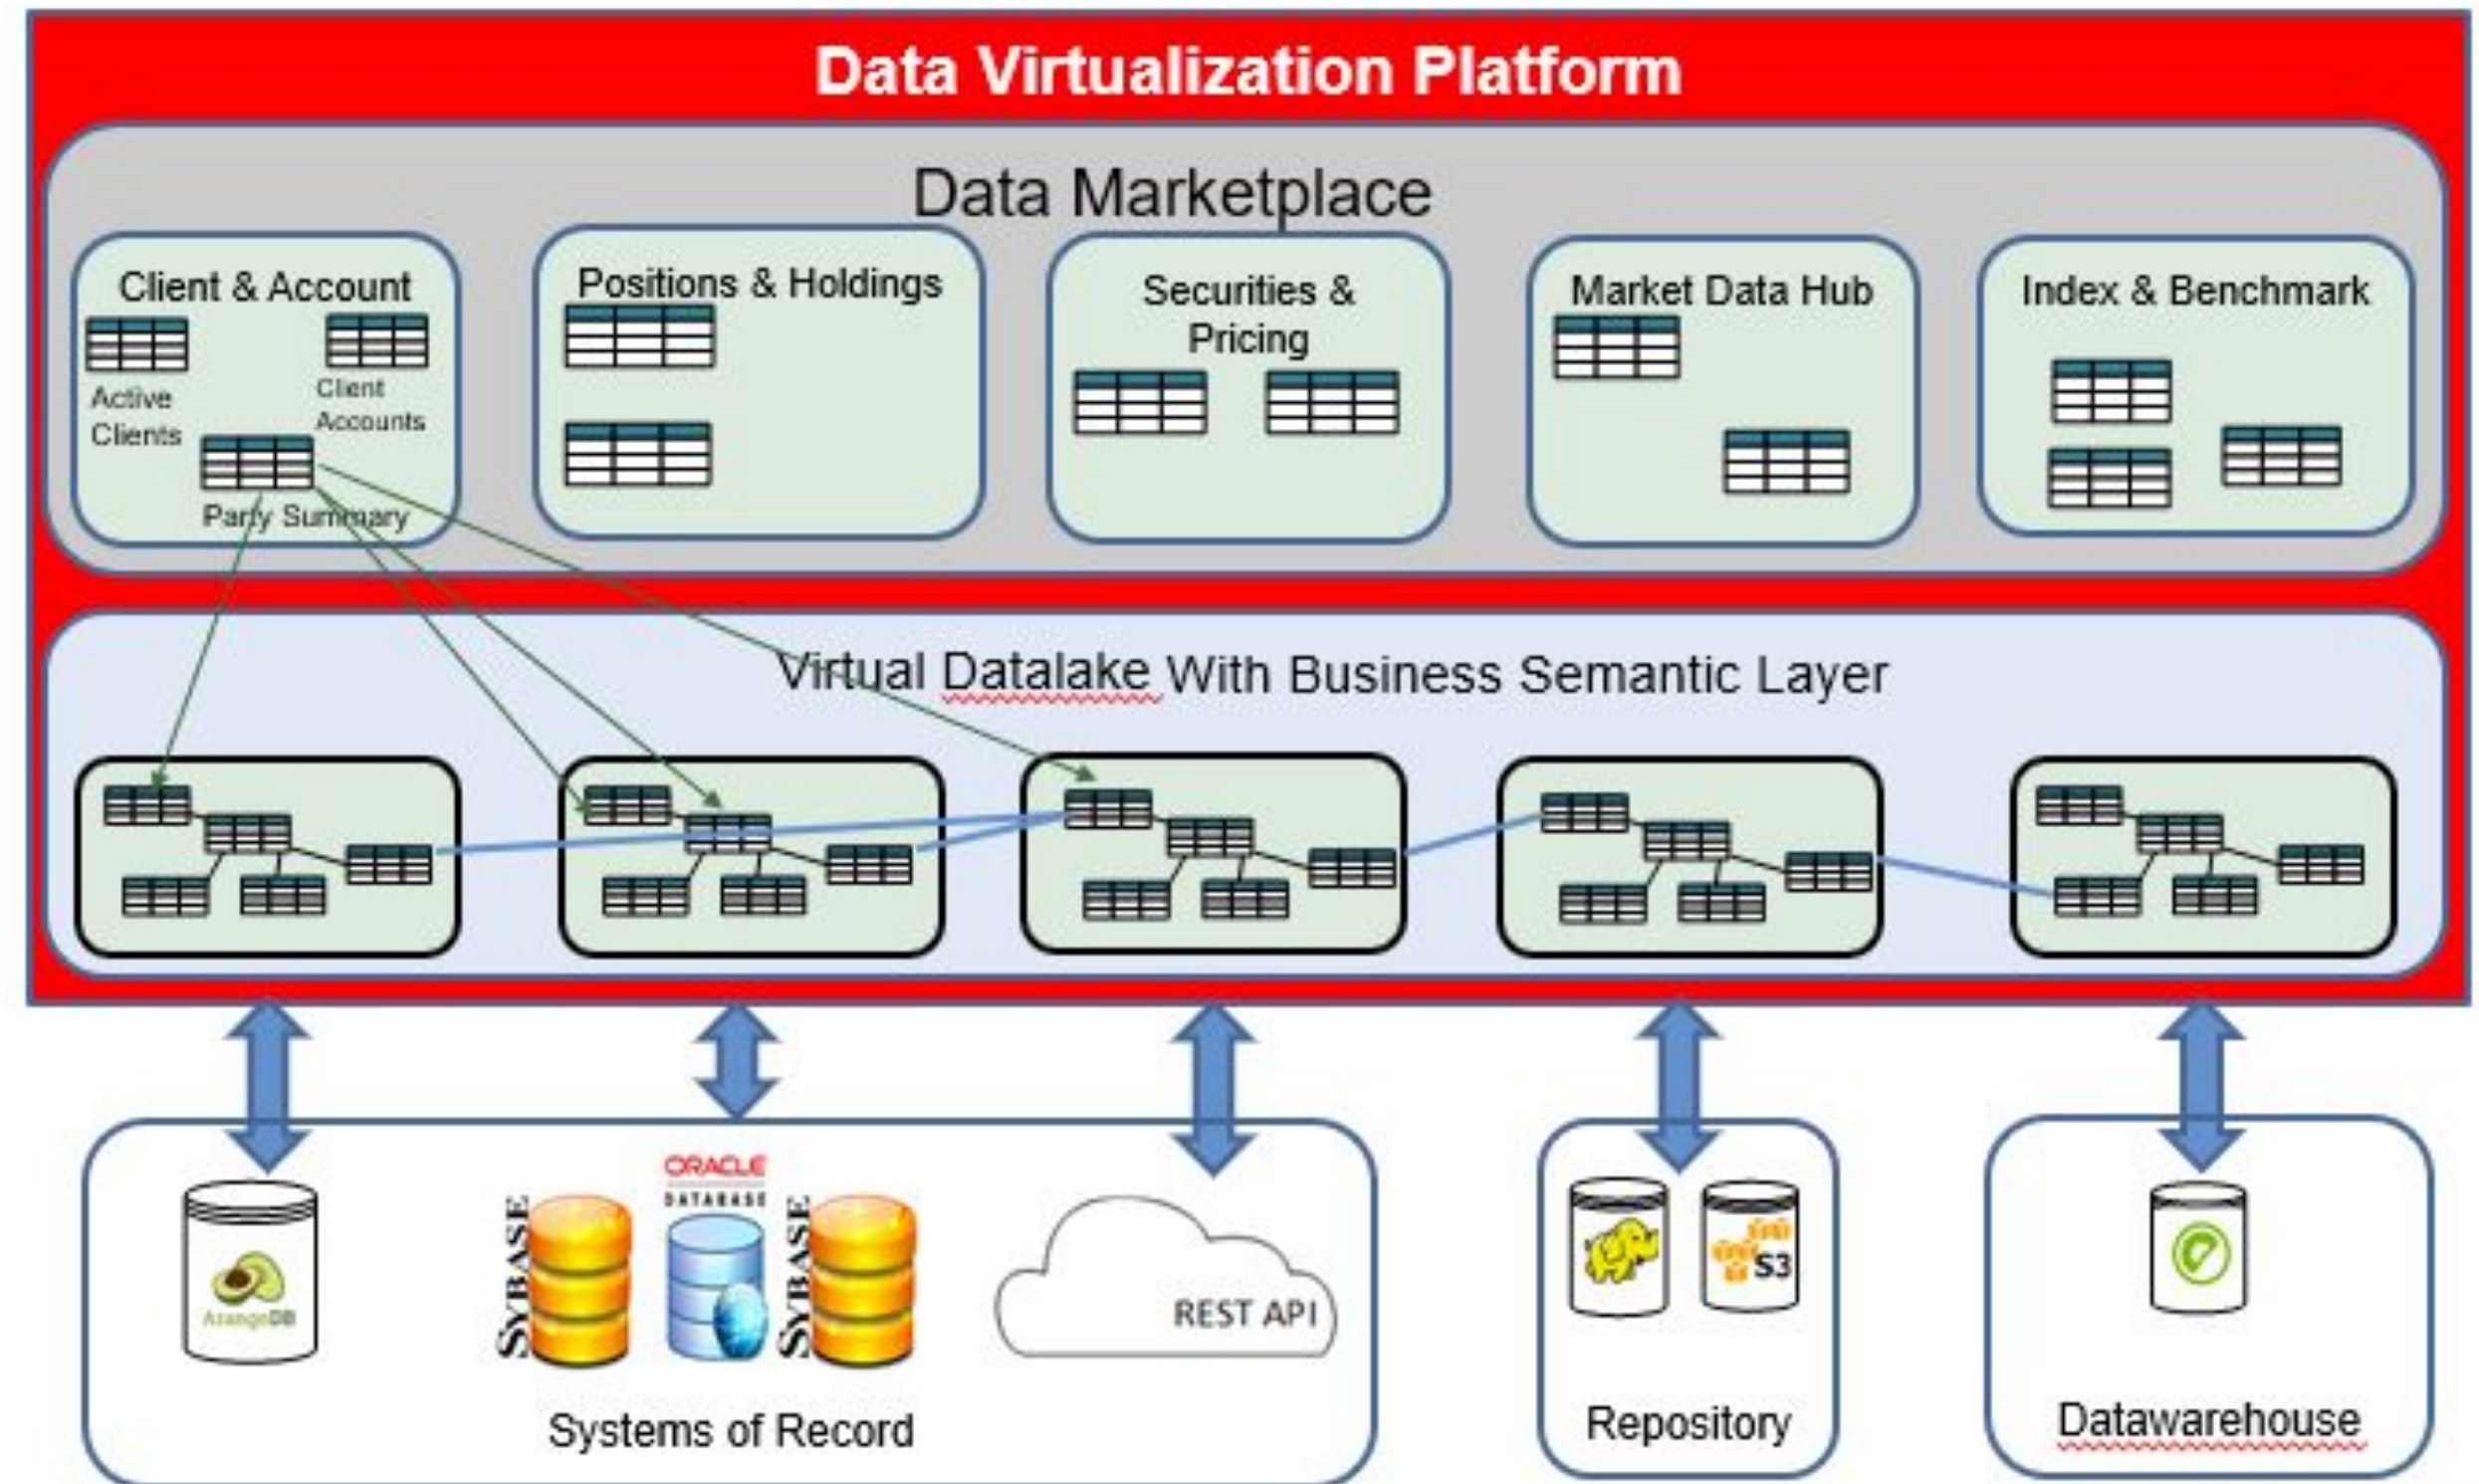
Data Virtualization Platform

Data Marketplace

Client & Account

Active Clients

Client Accounts

Party Summary

Positions & Holdings

Securities & Pricing

Market Data Hub

Index & Benchmark

Virtual Datalake With Business Semantic Layer

ArangoDB

SYBASE

ORACLE DATABASE

SYBASE

REST API

Systems of Record

S3

Repository

Datawarehouse